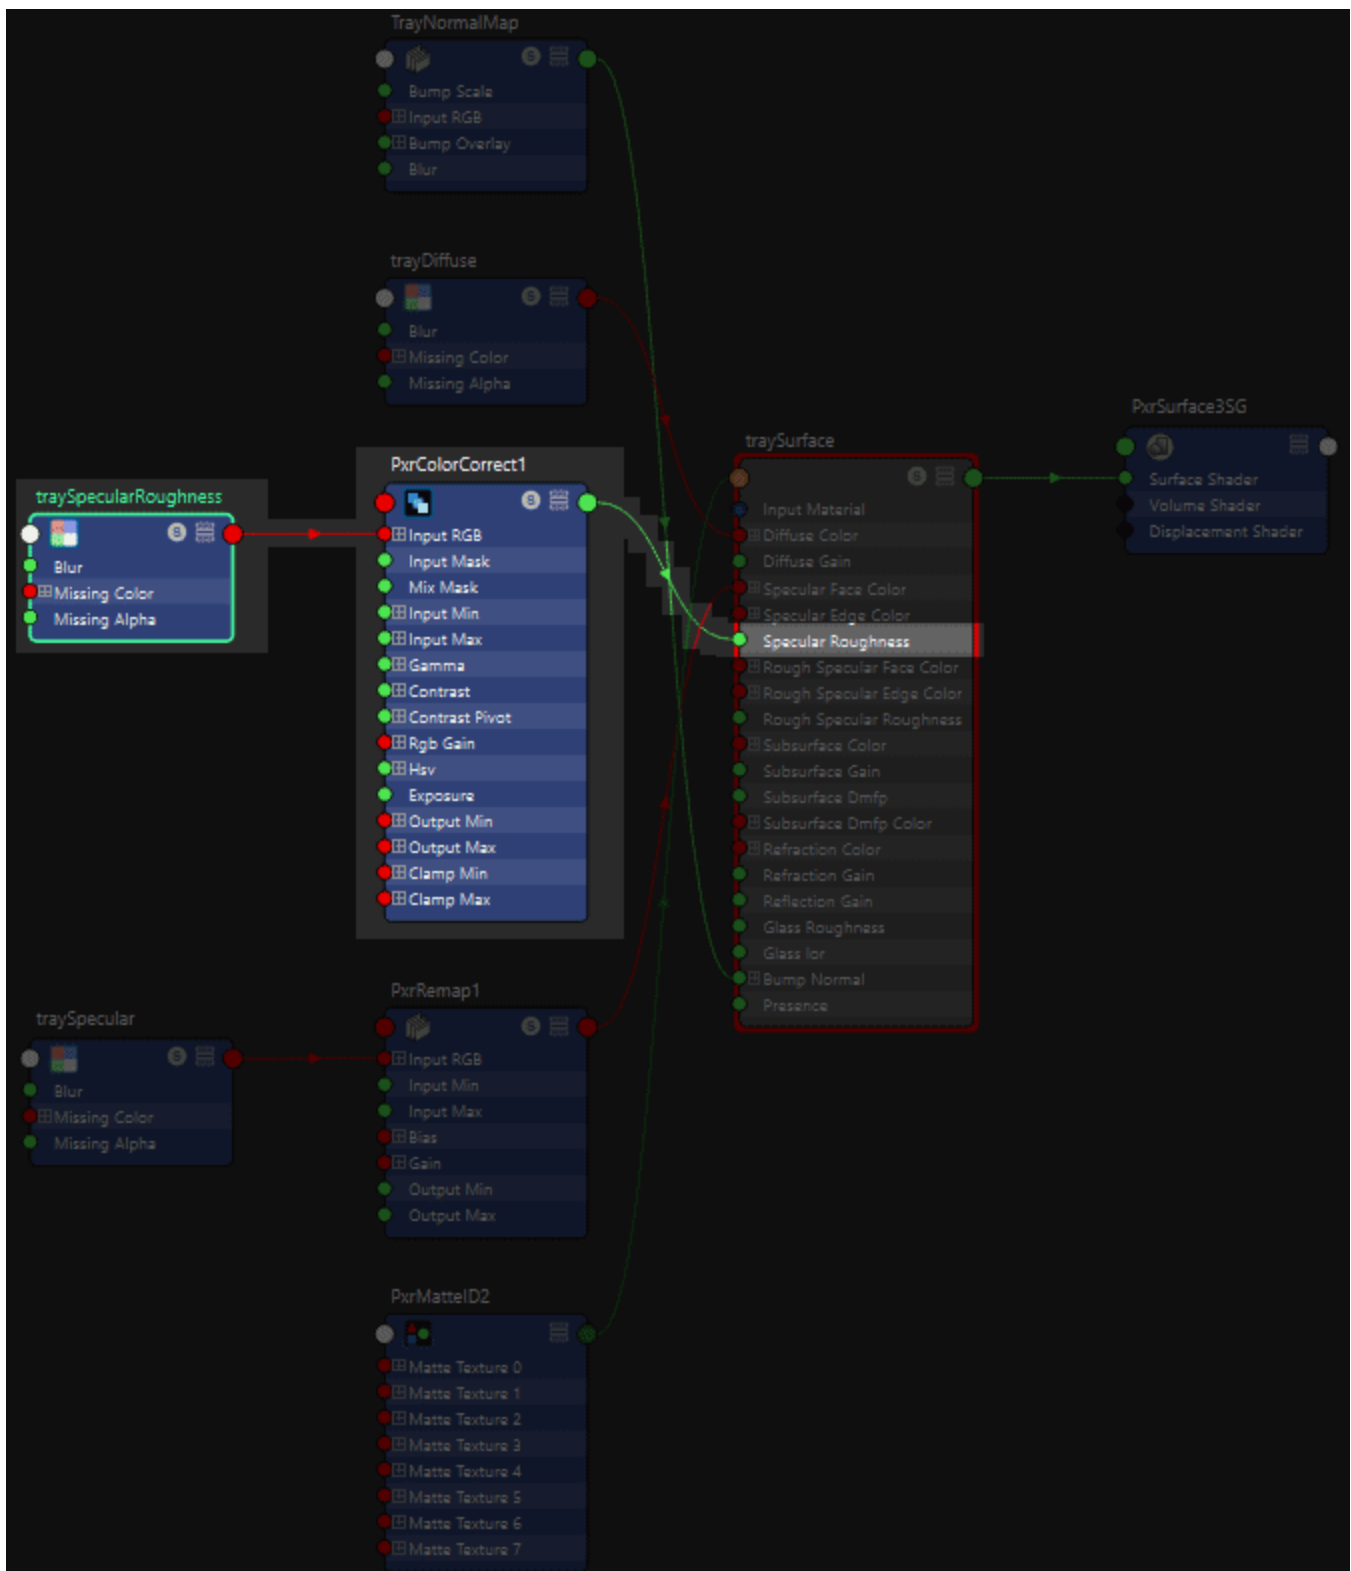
TrayNormalMap
Bump Scale
Input RGB
Bump Overlay
Blur

trayDiffuse
Blur
Missing Color
Missing Alpha

traySpecularRoughness
Blur
Missing Color
Missing Alpha

PxrColorCorrect1
Input RGB
Input Mask
Mix Mask
Input Min
Input Max
Gamma
Contrast
Contrast Pivot
Rgb Gain
Hsv
Exposure
Output Min
Output Max
Clamp Min
Clamp Max

traySurface
Input Material
Diffuse Color
Diffuse Gain
Specular Face Color
Specular Edge Color
Specular Roughness
Rough Specular Face Color
Rough Specular Edge Color
Rough Specular Roughness
Subsurface Color
Subsurface Gain
Subsurface Dmfp
Subsurface Dmfp Color
Refraction Color
Refraction Gain
Reflection Gain
Glass Roughness
Glass Ior
Bump Normal
Presence

PxrSurface3SG
Surface Shader
Volume Shader
Displacement Shader

traySpecular
Blur
Missing Color
Missing Alpha

PxrRemap1
Input RGB
Input Min
Input Max
Bias
Gain
Output Min
Output Max

PxrMatteID2
Matte Texture 0
Matte Texture 1
Matte Texture 2
Matte Texture 3
Matte Texture 4
Matte Texture 5
Matte Texture 6
Matte Texture 7